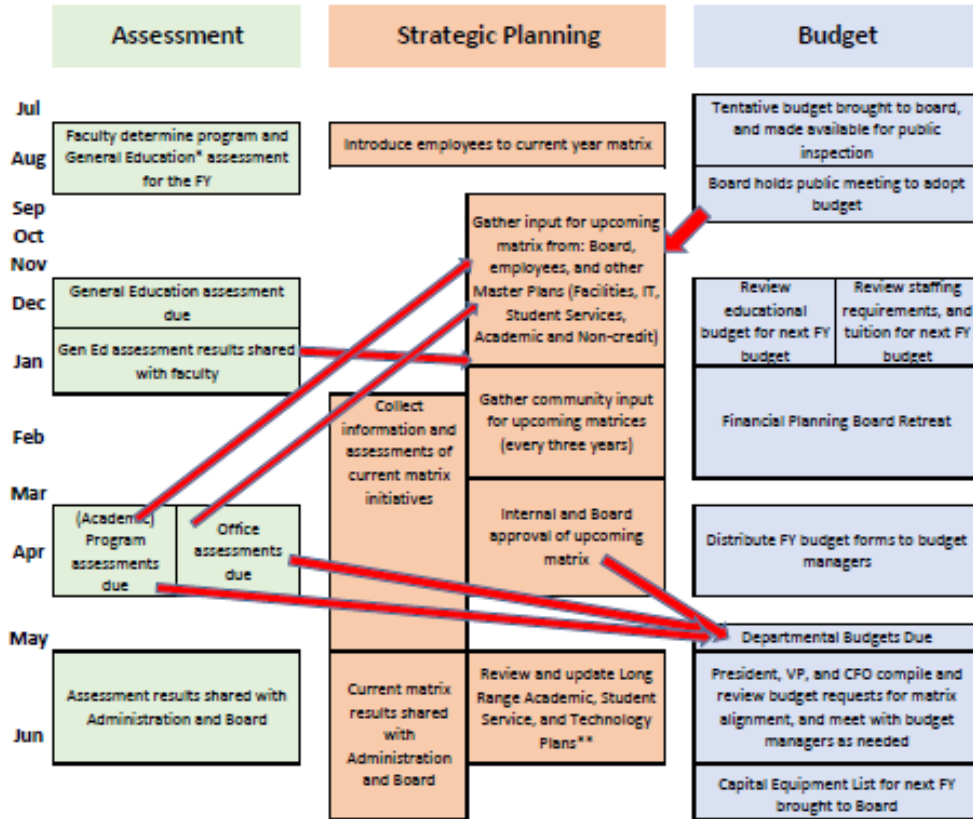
Assessment

Strategic Planning

Budget

Jul

Aug

Sep

Oct

Nov

Dec

Jan

Feb

Mar

Apr

May

Jun

Faculty determine program and General Education* assessment for the FY

General Education assessment due

Gen Ed assessment results shared with faculty

(Academic) Program assessments due

Office assessments due

Assessment results shared with Administration and Board

Introduce employees to current year matrix

Gather input for upcoming matrix from: Board, employees, and other Master Plans (Facilities, IT, Student Services, Academic and Non-credit)

Collect information and assessments of current matrix initiatives

Gather community input for upcoming matrices (every three years)

Internal and Board approval of upcoming matrix

Current matrix results shared with Administration and Board

Review and update Long Range Academic, Student Service, and Technology Plans**

Tentative budget brought to board, and made available for public inspection

Board holds public meeting to adopt budget

Review educational budget for next FY budget

Review staffing requirements, and tuition for next FY budget

Financial Planning Board Retreat

Distribute FY budget forms to budget managers

Departmental Budgets Due

President, VP, and CFO compile and review budget requests for matrix alignment, and meet with budget managers as needed

Capital Equipment List for next FY brought to Board